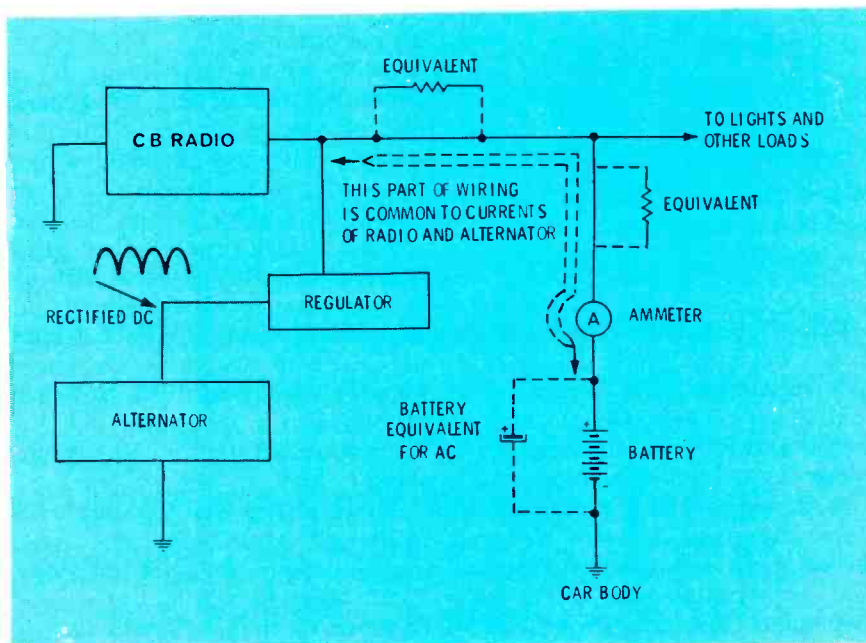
EQUIVALENT

CB RADIO

TO LIGHTS AND OTHER LOADS

THIS PART OF WIRING IS COMMON TO CURRENTS OF RADIO AND ALTERNATOR

EQUIVALENT

RECTIFIED DC

REGULATOR

A

AMMETER

ALTERNATOR

BATTERY EQUIVALENT FOR AC

+

BATTERY

+

-

CAR BODY